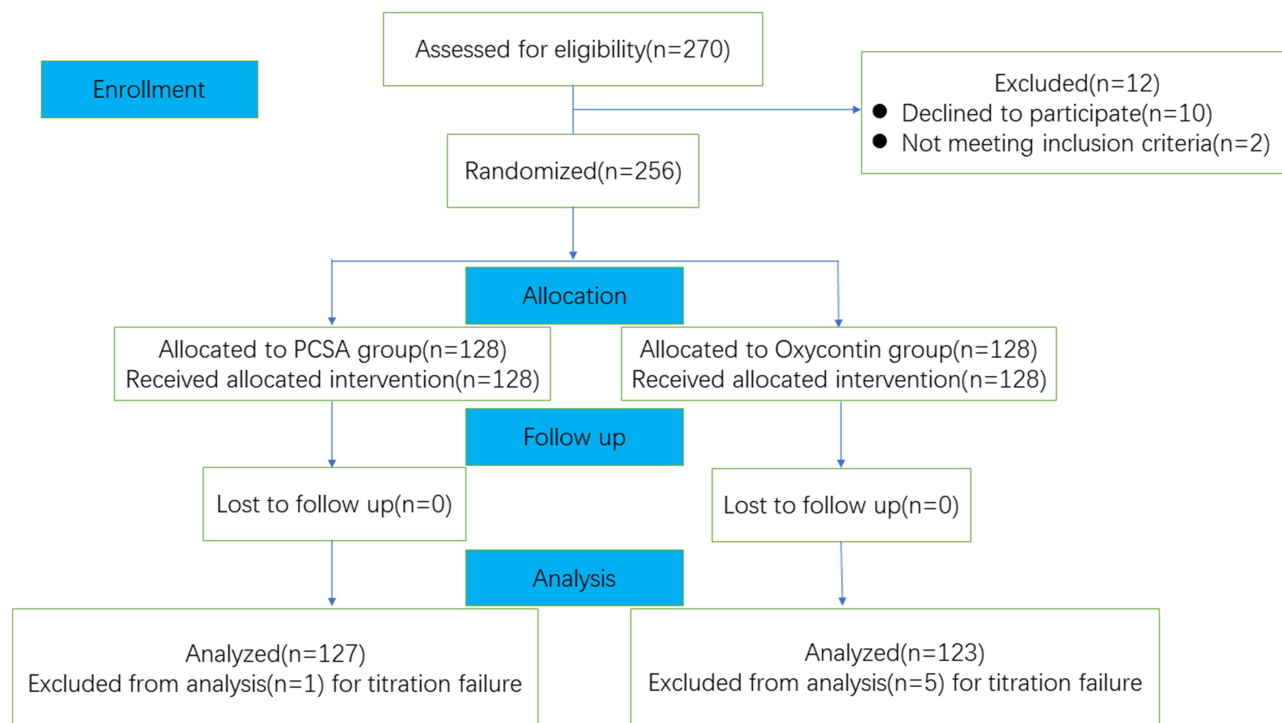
Enrollment

Assessed for eligibility(n=270)

Excluded(n=12)
● Declined to participate(n=10)
● Not meeting inclusion criteria(n=2)

Randomized(n=256)

Allocation

Allocated to PCSA group(n=128)
Received allocated intervention(n=128)

Allocated to Oxycontin group(n=128)
Received allocated intervention(n=128)

Follow up

Lost to follow up(n=0)

Lost to follow up(n=0)

Analysis

Analyzed(n=127)
Excluded from analysis(n=1) for titration failure

Analyzed(n=123)
Excluded from analysis(n=5) for titration failure